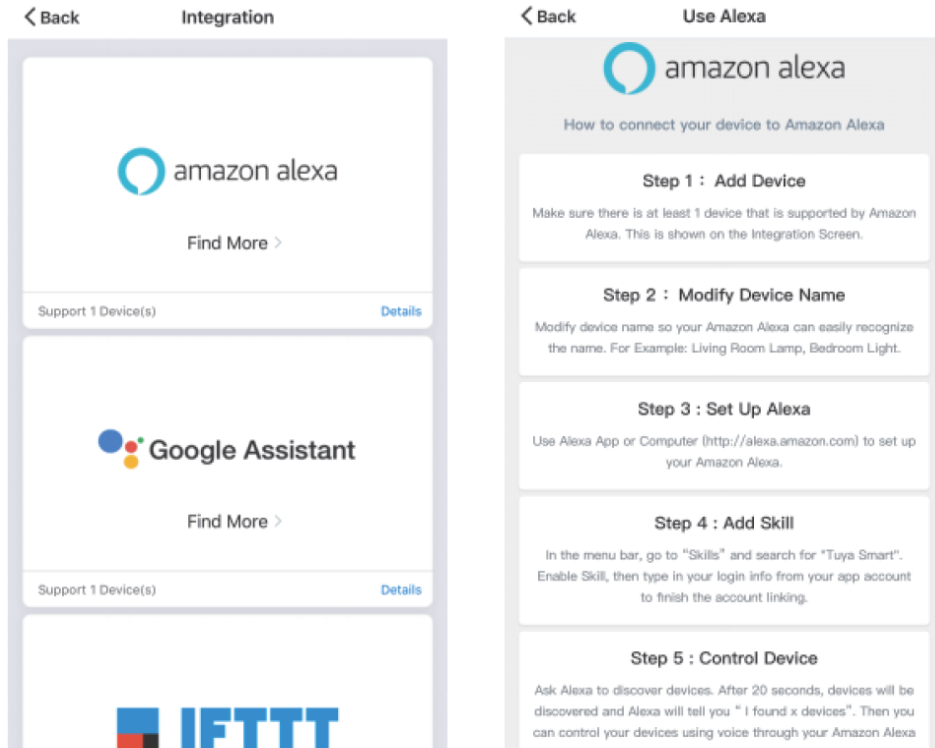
< Back Integration

amazon alexa

Find More >

Support 1 Device(s) Details

Google Assistant

Find More >

Support 1 Device(s) Details

IFTTT

< Back Use Alexa

amazon alexa

How to connect your device to Amazon Alexa

Step 1： Add Device

Make sure there is at least 1 device that is supported by Amazon Alexa. This is shown on the Integration Screen.

Step 2： Modify Device Name

Modify device name so your Amazon Alexa can easily recognize the name. For Example: Living Room Lamp, Bedroom Light.

Step 3 : Set Up Alexa

Use Alexa App or Computer (http://alexa.amazon.com) to set up your Amazon Alexa.

Step 4 : Add Skill

In the menu bar, go to "Skills" and search for "Tuya Smart". Enable Skill, then type in your login info from your app account to finish the account linking.

Step 5 : Control Device

Ask Alexa to discover devices. After 20 seconds, devices will be discovered and Alexa will tell you " I found x devices". Then you can control your devices using voice through your Amazon Alexa